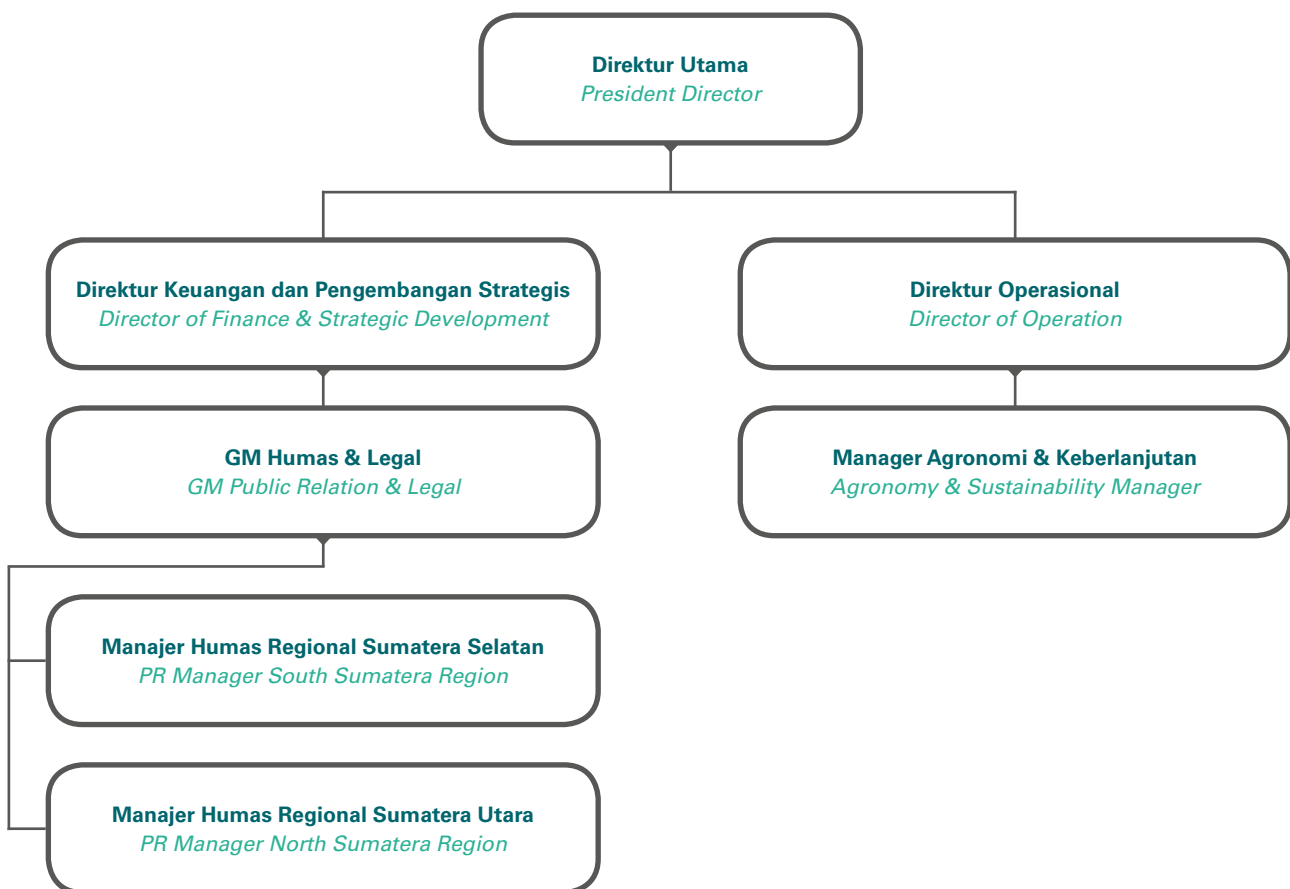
Direktur Utama
President Director

Direktur Keuangan dan Pengembangan Strategis
Director of Finance & Strategic Development

Direktur Operasional
Director of Operation

GM Humas & Legal
GM Public Relation & Legal

Manager Agronomi & Keberlanjutan
Agronomy & Sustainability Manager

Manajer Humas Regional Sumatera Selatan
PR Manager South Sumatera Region

Manajer Humas Regional Sumatera Utara
PR Manager North Sumatera Region